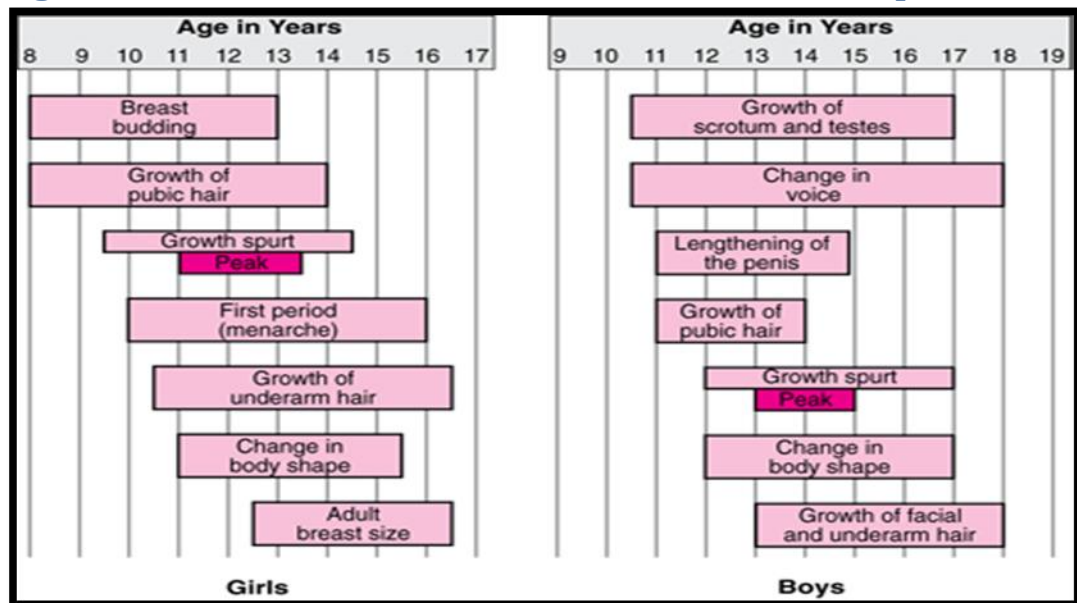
Age in Years

8 9 10 11 12 13 14 15 16 17

Breast budding

Growth of pubic hair

Growth spurt

Peak

First period (menarche)

Growth of underarm hair

Change in body shape

Adult breast size

Girls

Age in Years

9 10 11 12 13 14 15 16 17 18 19

Growth of scrotum and testes

Change in voice

Lengthening of the penis

Growth of pubic hair

Growth spurt

Peak

Change in body shape

Growth of facial and underarm hair

Boys